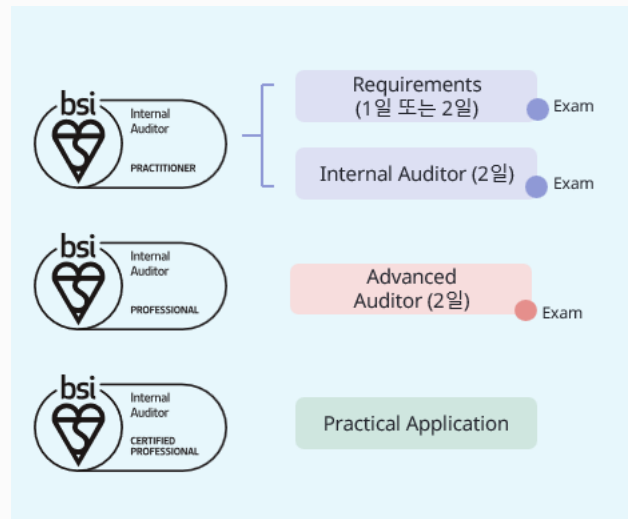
bsi
Internal Auditor
PRACTITIONER

Requirements (1일 또는 2일)
Exam

Internal Auditor (2일)
Exam

bsi
Internal Auditor
PROFESSIONAL

Advanced Auditor (2일)
Exam

bsi
Internal Auditor
CERTIFIED PROFESSIONAL

Practical Application